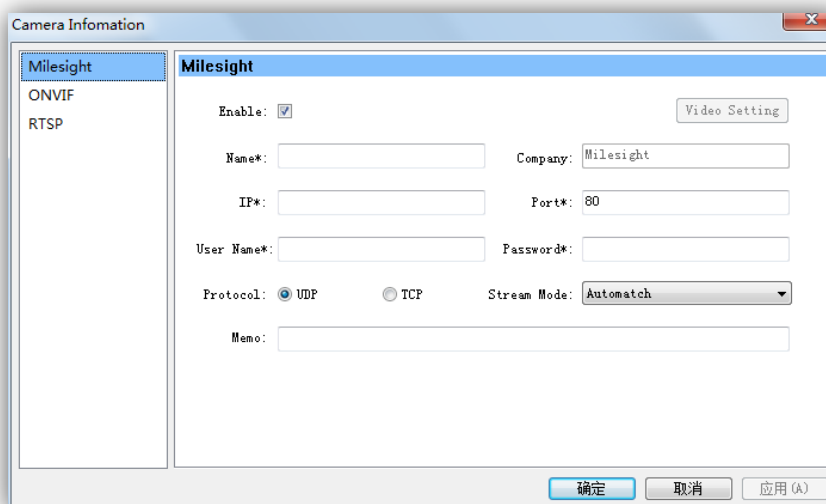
Camera Infomation

Milesight
ONVIF
RTSP

Milesight

Enable:

Video Setting

Name*:

Company: Milesight

IP*:

Port*: 80

User Name*:

Password*:

Protocol: UDP TCP

Stream Mode: Automatch

Memo:

确定 取消 应用(A)